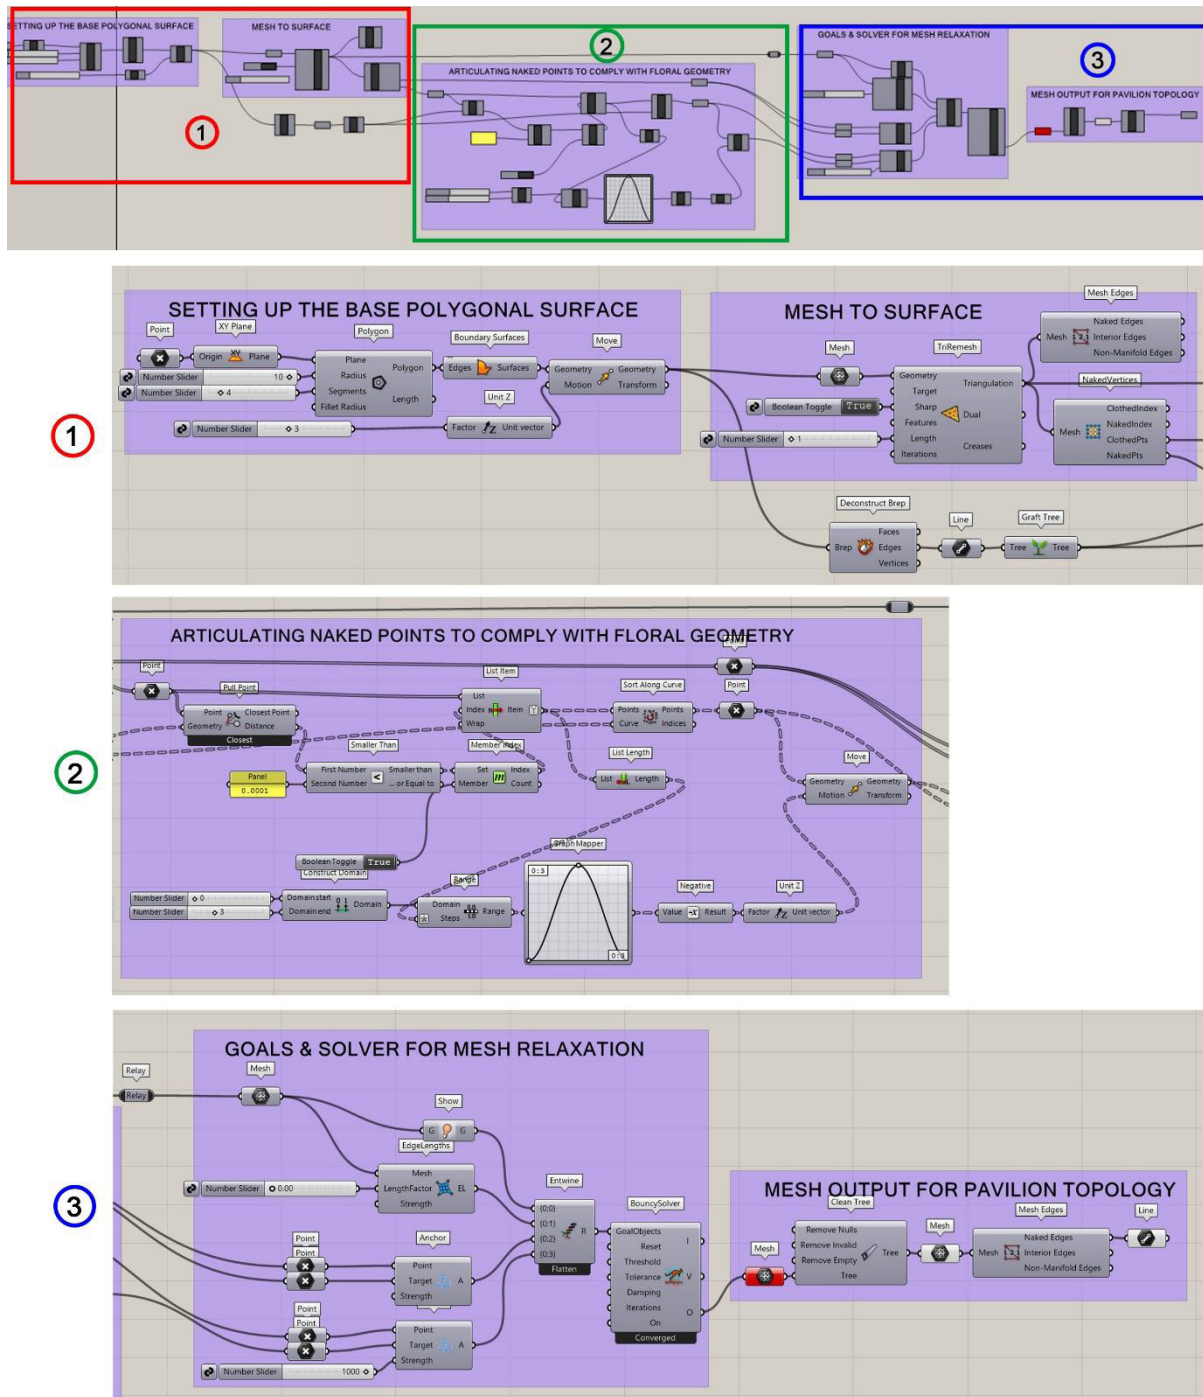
SETTING UP THE BASE POLYGONAL SURFACE
MESH TO SURFACE
2
ARTICULATING NAKED POINTS TO COMPLY WITH FLORAL GEOMETRY
1
GOALS & SOLVER FOR MESH RELAXATION
3
MESH OUTPUT FOR PAVILION TOPOLOGY

1
SETTING UP THE BASE POLYGONAL SURFACE
Point
XY Plane
Origin Plane
Number Slider 10
Number Slider 4
Polygon
Plane Radius Segments Fillet Radius
Polygon Length
Boundary Surfaces
Edges Surfaces
Move
Geometry Motion
Geometry Transform
Unit Z
Number Slider 3
Factor Unit vector
MESH TO SURFACE
Mesh
TriRemesh
Geometry Target Sharp Features Length Iterations
Triangulation Dual Creases
Boolean Toggle True
Number Slider 1
Mesh Edges
Mesh
Naked Edges Interior Edges Non-Manifold Edges
NakedVertices
Mesh
ClothedIndex NakedIndex ClothedPts NakedPts
Deconstruct Brep
Brep
Faces Edges Vertices
Line
Graft Tree
Tree Tree

2
ARTICULATING NAKED POINTS TO COMPLY WITH FLORAL GEOMETRY
Point
Point
Pull Point
Point Geometry
Closest Point Distance
Closest
List Item
List Index Wrap
Item
Sort Along Curve
Points Curve
Points Indices
Point
Smaller Than
Panel
0.0001
First Number Second Number
Smaller than ... or Equal to
Member Index
Set Member
Index Count
List Length
List Length
Move
Geometry Motion
Geometry Transform
Boolean Toggle True
Construct Domain
Number Slider 0
Number Slider 3
Domain start Domain end
Domain
Range
Domain Steps
Range
Graph Mapper
0:3
0:3
Negative
Value Result
Unit Z
Factor Unit vector

3
GOALS & SOLVER FOR MESH RELAXATION
Relay
Relay
Mesh
Show
G G
EdgeLengths
Mesh LengthFactor Strength
EL
Number Slider 0.00
Entwine
{0;0} {0;1} {0;2} {0;3}
R
Flatten
BouncySolver
GoalObjects Reset Threshold Tolerance Damping Iterations On
I V O
Converged
Point
Point
Anchor
Point Target Strength
A
Point
Point
Point Target Strength
A
Number Slider 1000
MESH OUTPUT FOR PAVILION TOPOLOGY
Clean Tree
Mesh
Remove Nulls Remove Invalid Remove Empty Tree
Tree
Mesh
Mesh Edges
Mesh
Naked Edges Interior Edges Non-Manifold Edges
Line